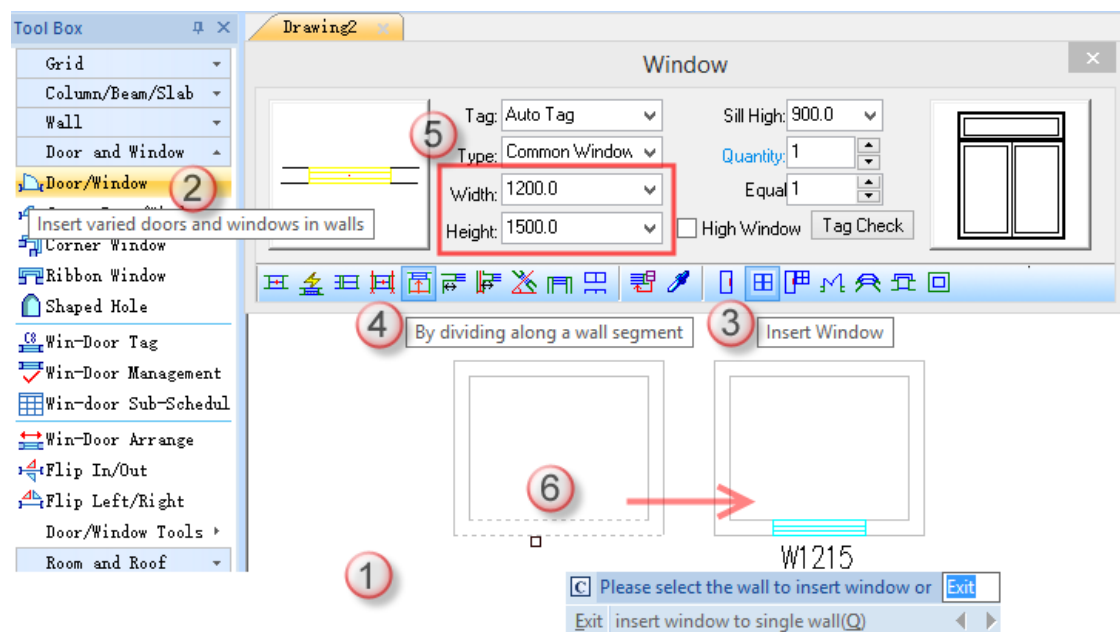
Tool Box
Grid
Column/Beam/Slab
Wall
Door and Window
Door/Window
2
Insert varied doors and windows in walls
Corner Window
Ribbon Window
Shaped Hole
Win-Door Tag
Win-Door Management
Win-door Sub-Schedul
Win-Door Arrange
Flip In/Out
Flip Left/Right
Door/Window Tools
Room and Roof

Drawing2

Window
Tag: Auto Tag
5
Type: Common Window
Width: 1200.0
Height: 1500.0
Sill High: 900.0
Quantity: 1
Equal 1
High Window
Tag Check

4
By dividing along a wall segment
3
Insert Window

6
W1215
1
Please select the wall to insert window or Exit
Exit insert window to single wall(Q)